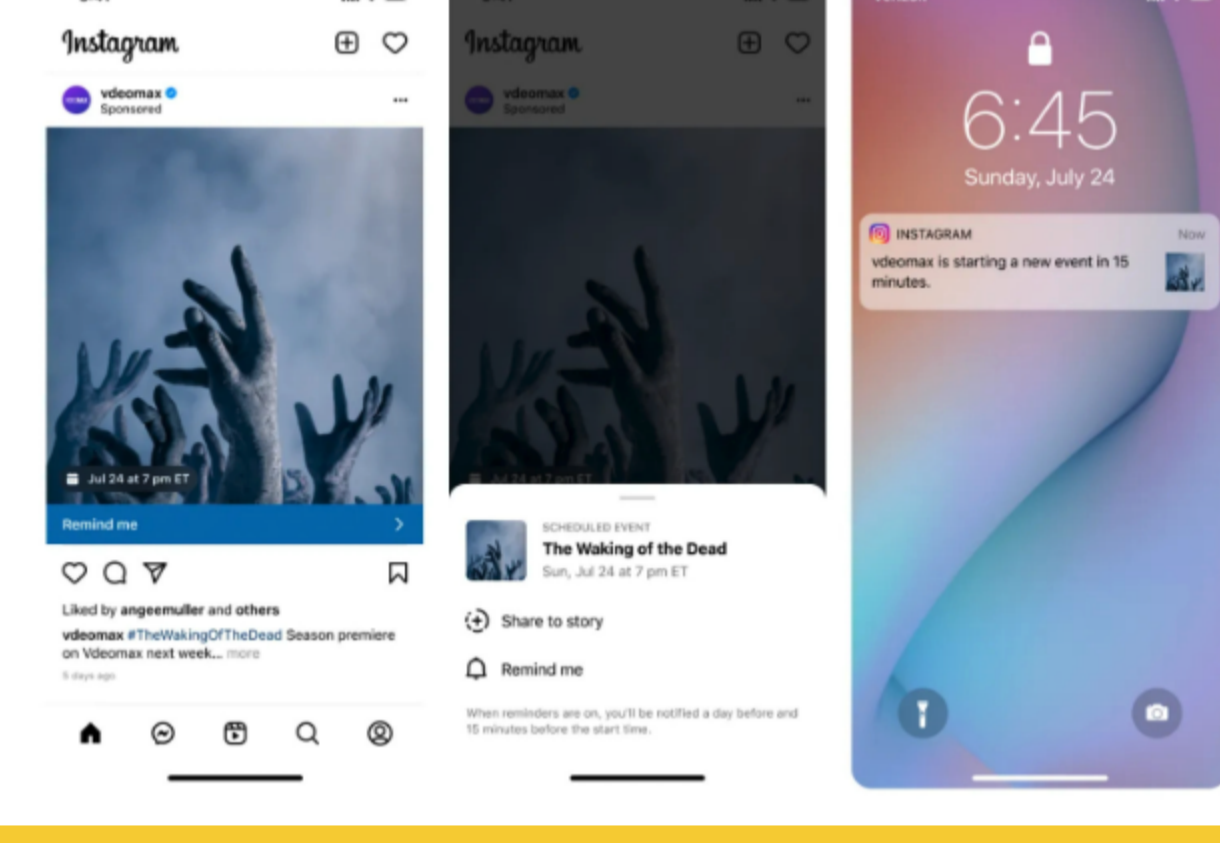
Instagram

vdeomax
Sponsored

Jul 24 at 7 pm ET

Remind me

Liked by angeemuller and others

vdeomax #TheWakingOfTheDead Season premiere on Vdeomax next week... more

5 days ago

Instagram

vdeomax
Sponsored

SCHEDULED EVENT
The Waking of the Dead
Sun, Jul 24 at 7 pm ET

Share to story

Remind me

When reminders are on, you'll be notified a day before and 15 minutes before the start time.

6:45
Sunday, July 24

INSTAGRAM
Now
vdeomax is starting a new event in 15 minutes.